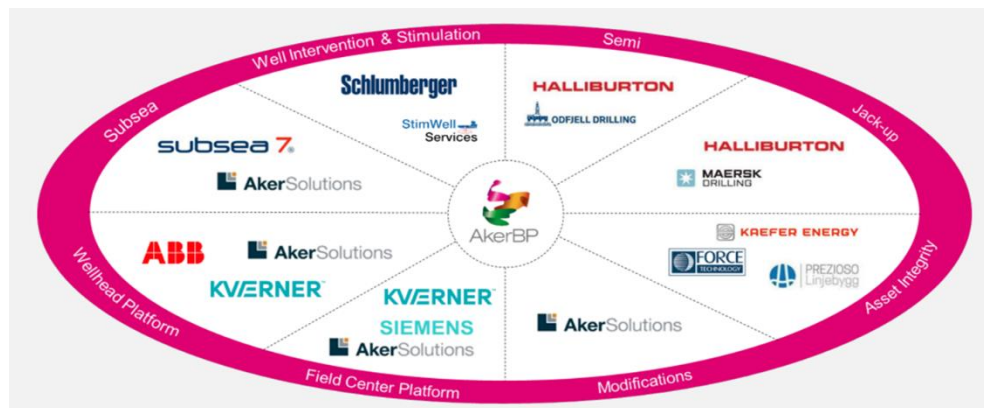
Well Intervention & Stimulation
Semi
Jack-up
Asset Integrity
Modifications
Field Center Platform
Wellhead Platform
Subsea

Schlumberger
StimWell Services

HALLIBURTON
ODFJELL DRILLING

HALLIBURTON
MAERSK DRILLING

subsea 7
AkerSolutions

AkerBP

KREFER ENERGY
FORCE TECHNOLOGY
PREZIOSO Linjebygg

ABB
AkerSolutions
KVERNER

KVERNER
SIEMENS
AkerSolutions

AkerSolutions